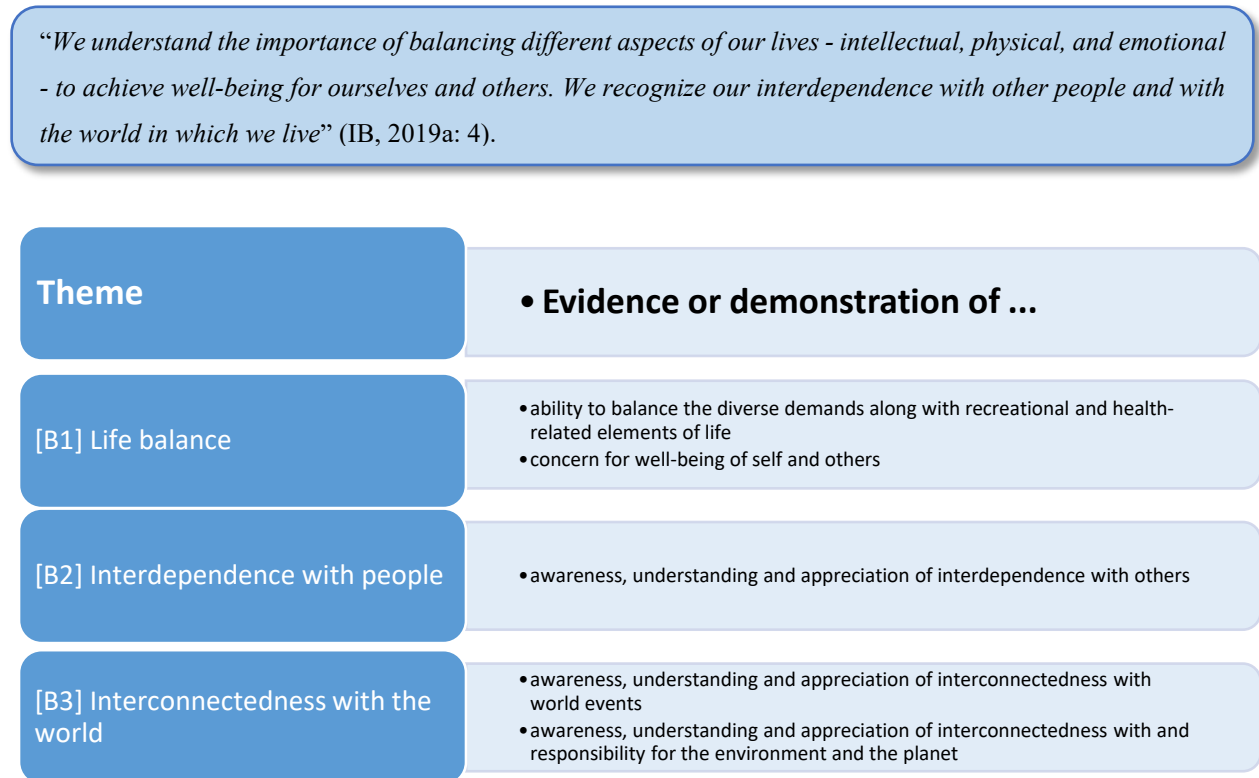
"We understand the importance of balancing different aspects of our lives - intellectual, physical, and emotional - to achieve well-being for ourselves and others. We recognize our interdependence with other people and with the world in which we live" (IB, 2019a: 4).

Theme

• Evidence or demonstration of ...

[B1] Life balance

• ability to balance the diverse demands along with recreational and health-related elements of life
• concern for well-being of self and others

[B2] Interdependence with people

• awareness, understanding and appreciation of interdependence with others

[B3] Interconnectedness with the world

• awareness, understanding and appreciation of interconnectedness with world events
• awareness, understanding and appreciation of interconnectedness with and responsibility for the environment and the planet